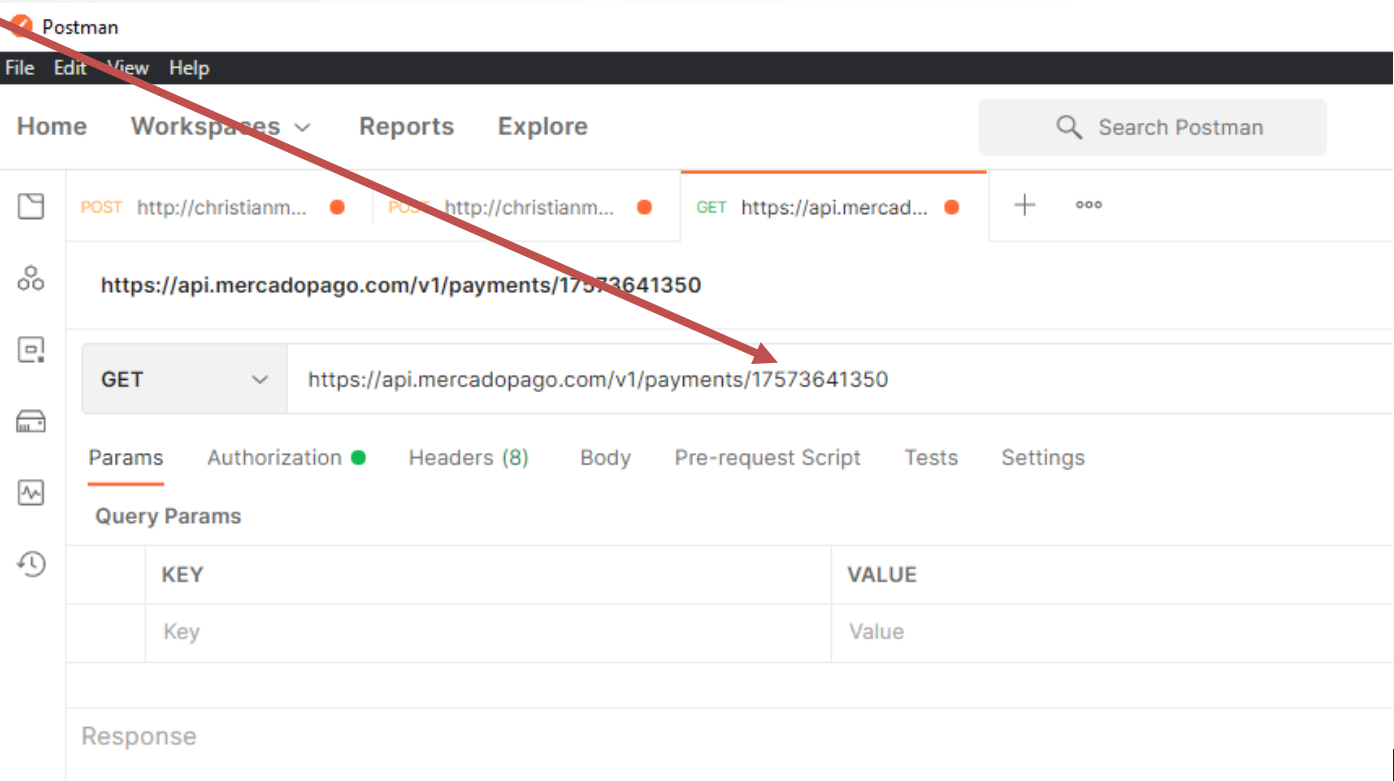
Postman

File Edit View Help

Home Workspaces Reports Explore

Search Postman

POST http://christianm...
POST http://christianm...
GET https://api.mercad...

https://api.mercadopago.com/v1/payments/17573641350

GET https://api.mercadopago.com/v1/payments/17573641350

Params Authorization Headers (8) Body Pre-request Script Tests Settings

Query Params

| KEY | VALUE |
|---|---|
| Key | Value |

Response